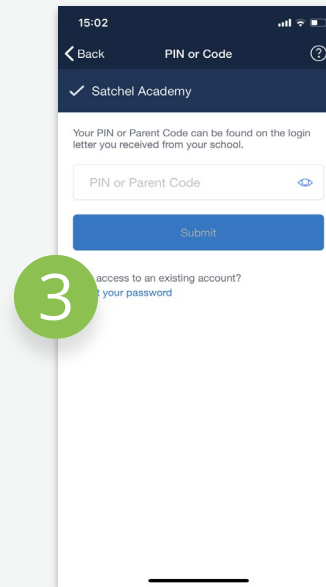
15:02

Back PIN or Code ?

Satchel Academy

Your PIN or Parent Code can be found on the login letter you received from your school.

PIN or Parent Code

Submit

3

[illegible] access to an existing account?
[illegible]t your password